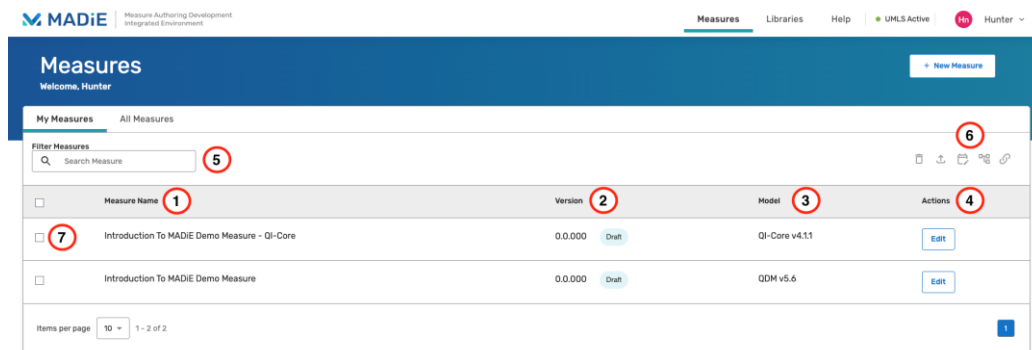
MADiE Measure Authoring Development Integrated Environment

Measures Libraries Help UMLS Active Hn Hunter

Measures
Welcome, Hunter

+ New Measure

My Measures All Measures

Filter Measures
Search Measure 5

6

| | Measure Name 1 | Version 2 | Model 3 | Actions 4 |
|---|---|---|---|---|
| 7 | Introduction To MADiE Demo Measure - QI-Core | 0.0.000 Draft | QI-Core v4.1.1 | Edit |
| | Introduction To MADiE Demo Measure | 0.0.000 Draft | QDM v5.6 | Edit |

Items per page 10 1 - 2 of 2

1